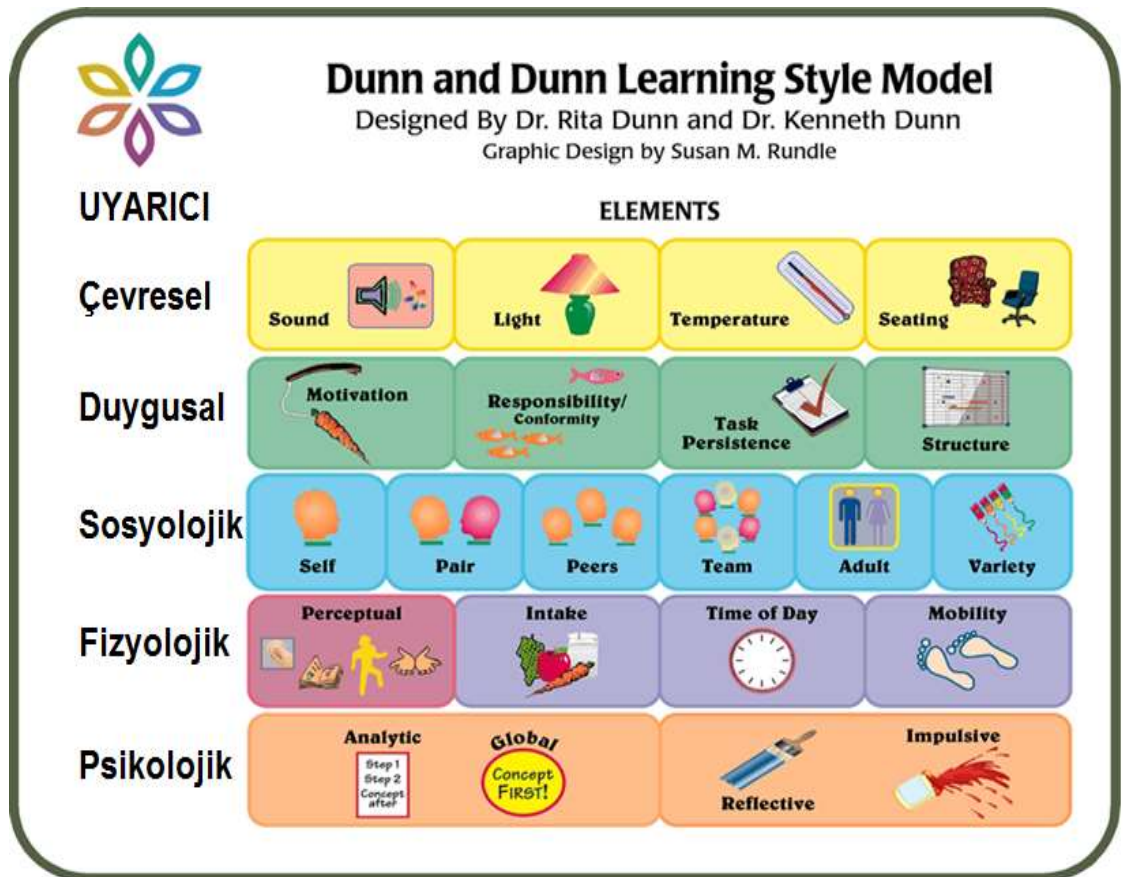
Dunn and Dunn Learning Style Model

Designed By Dr. Rita Dunn and Dr. Kenneth Dunn

Graphic Design by Susan M. Rundle

UYARICI

ELEMENTS

| | | | | | |
|---|---|---|---|---|---|
| Çevresel | Sound | Light | Temperature | Seating | |
| Duygusal | Motivation | Responsibility/ Conformity | Task Persistence | Structure | |
| Sosyolojik | Self | Pair | Peers | Team | Adult | Variety |
| Fizyolojik | Perceptual | Intake | Time of Day | Mobility | |
| Psikolojik | Analytic | Global | Reflective | Impulsive | |

Step 1
Step 2
Concept after

Concept FIRST!